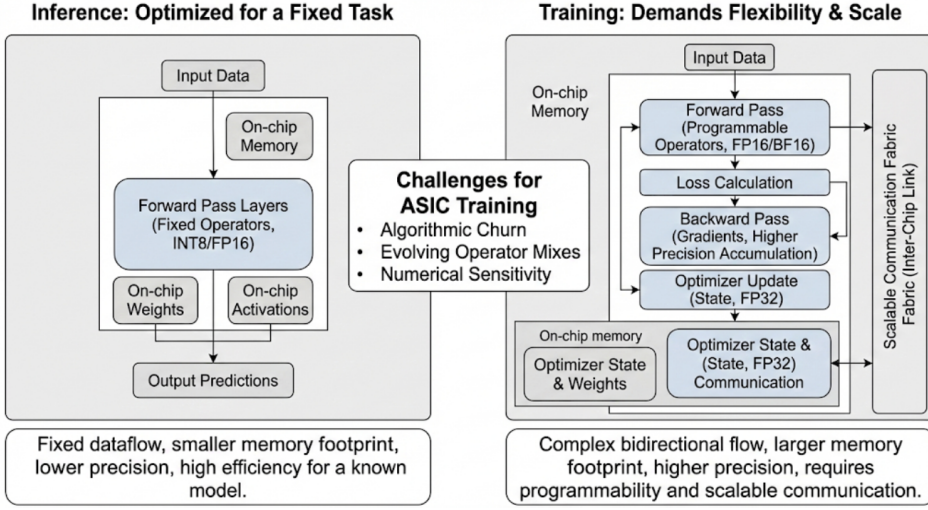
Inference: Optimized for a Fixed Task

Input Data

On-chip Memory

Forward Pass Layers (Fixed Operators, INT8/FP16)

On-chip Weights

On-chip Activations

Output Predictions

Fixed dataflow, smaller memory footprint, lower precision, high efficiency for a known model.

Challenges for ASIC Training

- Algorithmic Churn
- Evolving Operator Mixes
- Numerical Sensitivity

Training: Demands Flexibility & Scale

Input Data

On-chip Memory

Forward Pass (Programmable Operators, FP16/BF16)

Loss Calculation

Backward Pass (Gradients, Higher Precision Accumulation)

Optimizer Update (State, FP32)

On-chip memory

Optimizer State & Weights

Optimizer State & (State, FP32) Communication

Scalable Communication Fabric Fabric (Inter-Chip Link)

Complex bidirectional flow, larger memory footprint, higher precision, requires programmability and scalable communication.